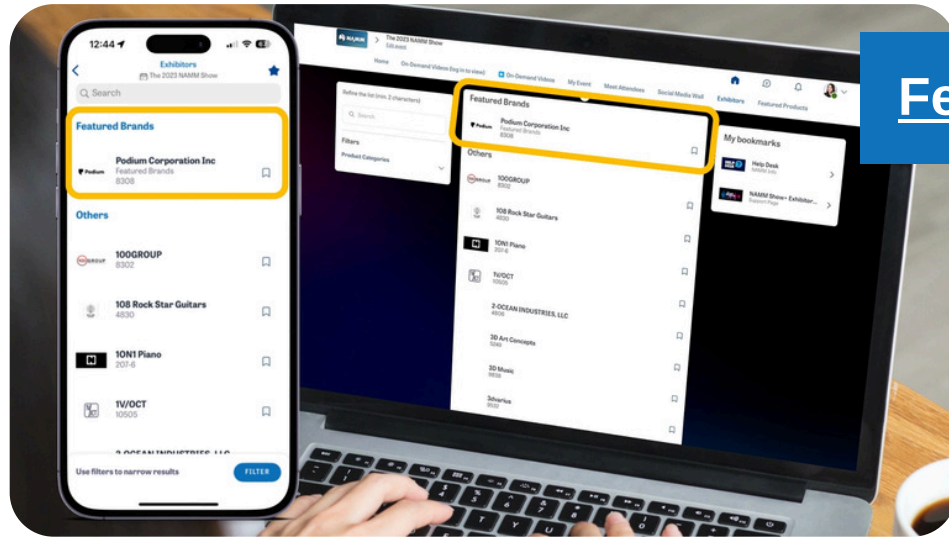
12:44

Exhibitors
The 2023 NAMM Show

Search

Featured Brands

Podium
Podium Corporation Inc
Featured Brands
8308

Others

100GROUP
100GROUP
8302

108 Rock Star Guitars
4830

1ON1 Piano
207-6

1V/OCT
10505

Use filters to narrow results

FILTER

The 2023 NAMM Show

Home On-Demand Videos (log in to view) On-Demand Videos My Event Meet Attendees Social Media Wall Exhibitors Featured Products

Refine the list (min. 2 characters)

Search

Filters

Product Categories

Featured Brands

Podium
Podium Corporation Inc
Featured Brands
8308

Others

100GROUP
8302

108 Rock Star Guitars
4830

1ON1 Piano
207-6

1V/OCT
10505

2-OCEAN INDUSTRIES, LLC
4808

3D Art Concepts

3D Music

3dvarius

My bookmarks

Help Desk
NAMM Info

NAMM Show+ Exhibitor...
Support Page

Fe